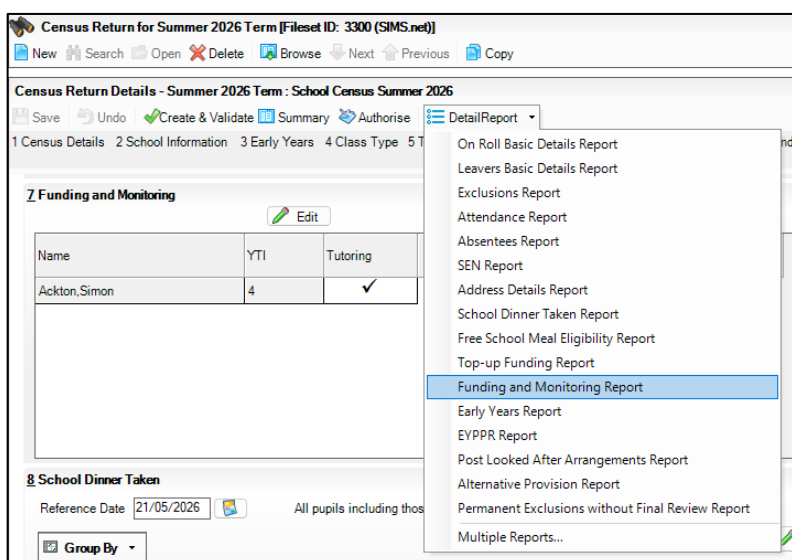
Census Return for Summer 2026 Term [Fileset ID: 3300 (SIMS.net)]

New  Search  Open  Delete  Browse  Next  Previous  Copy

Census Return Details - Summer 2026 Term : School Census Summer 2026

Save  Undo  Create & Validate  Summary  Authorise  DetailReport

1 Census Details  2 School Information  3 Early Years  4 Class Type  5 T

7 Funding and Monitoring

Edit

| Name | YTI | Tutoring |
|---|---|---|
| Ackton,Simon | 4 | ✓ |

8 School Dinner Taken

Reference Date 21/05/2026  All pupils including thos

Group By

On Roll Basic Details Report
Leavers Basic Details Report
Exclusions Report
Attendance Report
Absentees Report
SEN Report
Address Details Report
School Dinner Taken Report
Free School Meal Eligibility Report
Top-up Funding Report
Funding and Monitoring Report
Early Years Report
EYPPR Report
Post Looked After Arrangements Report
Alternative Provision Report
Permanent Exclusions without Final Review Report
Multiple Reports...